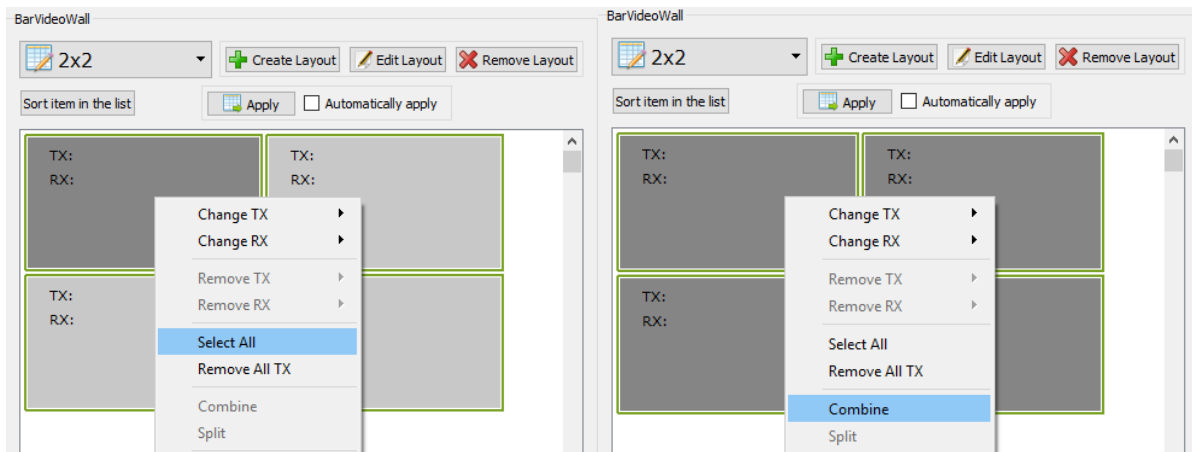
BarVideoWall

2x2

Create Layout Edit Layout Remove Layout

Sort item in the list

Apply Automatically apply

TX:
RX:

TX:
RX:

TX:
RX:

Change TX
Change RX
Remove TX
Remove RX
Select All
Remove All TX
Combine
Split

BarVideoWall

2x2

Create Layout Edit Layout Remove Layout

Sort item in the list

Apply Automatically apply

TX:
RX:

TX:
RX:

TX:
RX:

Change TX
Change RX
Remove TX
Remove RX
Select All
Remove All TX
Combine
Split